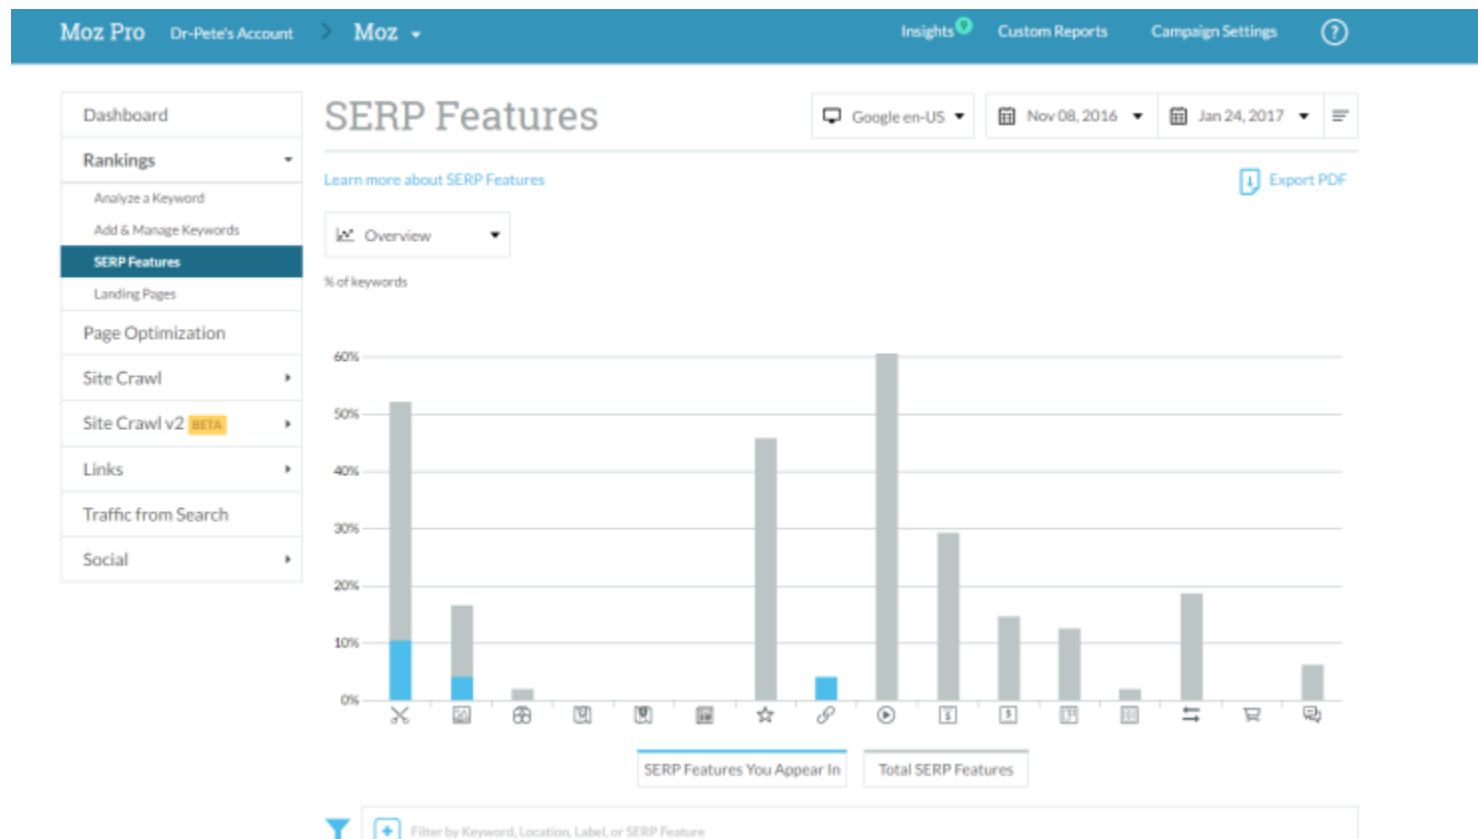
Moz Pro Dr-Pete's Account > Moz

Insights Custom Reports Campaign Settings ?

Dashboard
Rankings
Analyze a Keyword
Add & Manage Keywords
SERP Features
Landing Pages
Page Optimization
Site Crawl
Site Crawl v2 BETA
Links
Traffic from Search
Social

SERP Features

Google en-US Nov 08, 2016 Jan 24, 2017

Learn more about SERP Features

Export PDF

Overview

% of keywords

60%
50%
40%
30%
20%
10%
0%

SERP Features You Appear In

Total SERP Features

Filter by Keyword, Location, Label, or SERP Feature